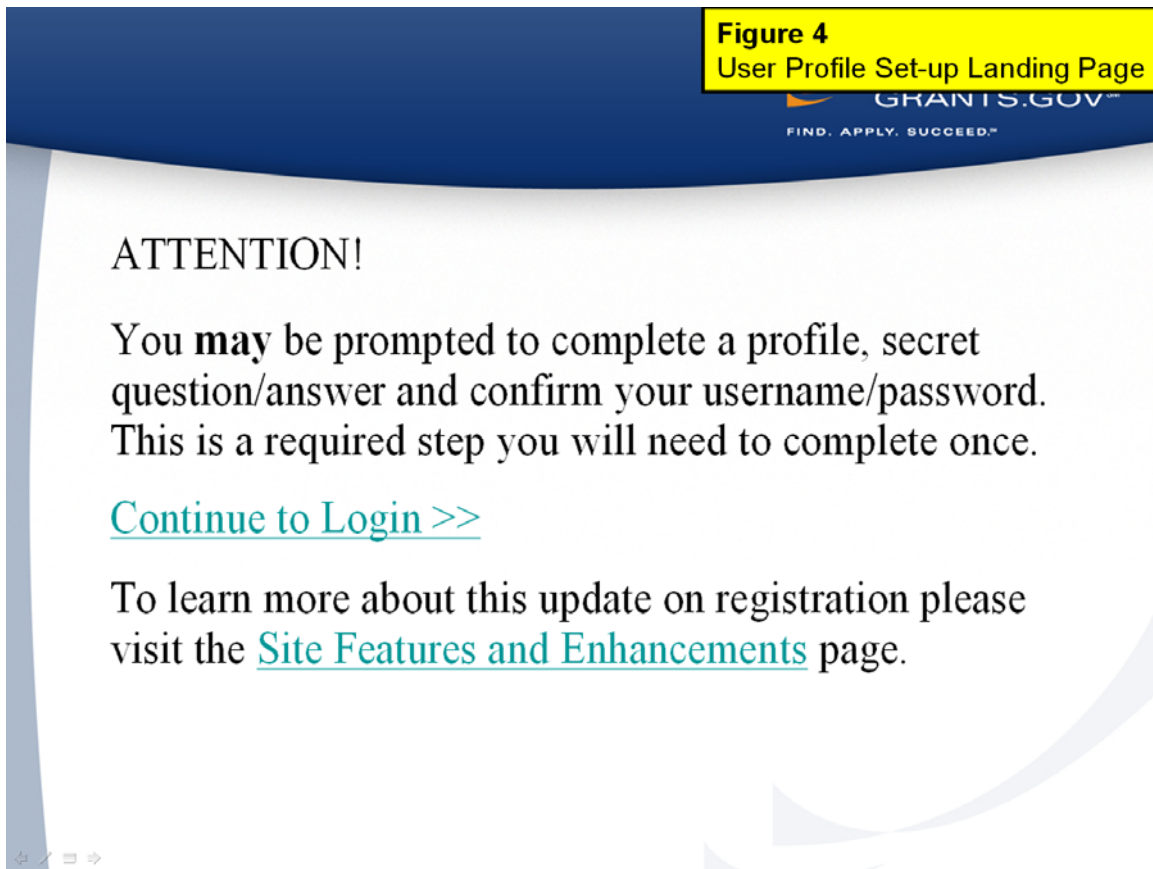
Figure 4
User Profile Set-up Landing Page

GRANTS.GOV

FIND. APPLY. SUCCEED.

ATTENTION!

You **may** be prompted to complete a profile, secret question/answer and confirm your username/password. This is a required step you will need to complete once.

Continue to Login >>

To learn more about this update on registration please visit the Site Features and Enhancements page.